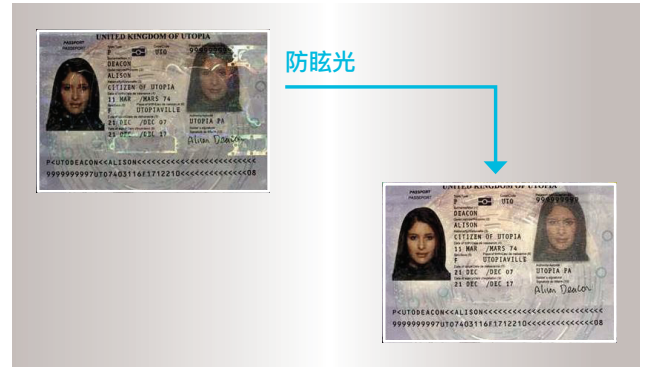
UNITED KINGDOM OF UTOPIA
PASSPORT
P UTO 999999999
DEACON
ALISON
CITIZEN OF UTOPIA
11 MAR /MARS 74
F UTOPIAVILLE
21 DEC /DEC 07 UTOPIA PA
21 DEC /DEC 17
Alison Deacon
P<UTODEACON<<ALISON<<<<<<<<<<<<<<<<<<<<<<<<<
9999999997UT07403116F1712210<<<<<<<<<<<<<<08

防眩光

UNITED KINGDOM OF UTOPIA
PASSPORT
P UTO 999999999
DEACON
ALISON
CITIZEN OF UTOPIA
11 MAR /MARS 74
F UTOPIAVILLE
21 DEC /DEC 07 UTOPIA PA
21 DEC /DEC 17
Alison Deacon
P<UTODEACON<<ALISON<<<<<<<<<<<<<<<<<<<<<<<<<
9999999997UT07403116F1712210<<<<<<<<<<<<<<08